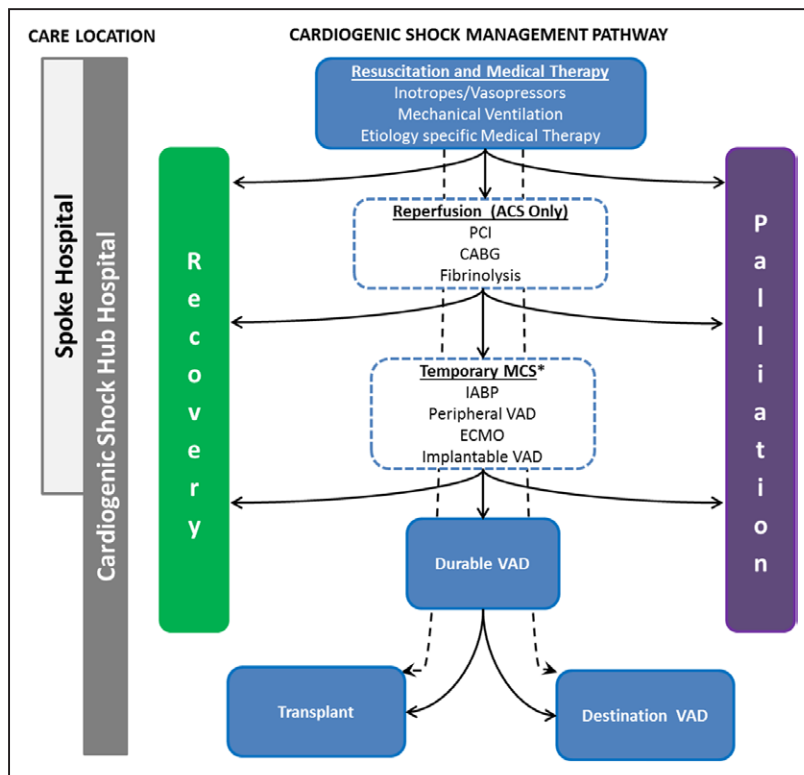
CARE LOCATION

CARDIOGENIC SHOCK MANAGEMENT PATHWAY

Spoke Hospital

Cardiogenic Shock Hub Hospital

Resuscitation and Medical Therapy
Inotropes/Vasopressors
Mechanical Ventilation
Etiology specific Medical Therapy

Recovery

Palliation

Reperfusion (ACS Only)
PCI
CABG
Fibrinolysis

Temporary MCS*
IABP
Peripheral VAD
ECMO
Implantable VAD

Durable VAD

Transplant

Destination VAD